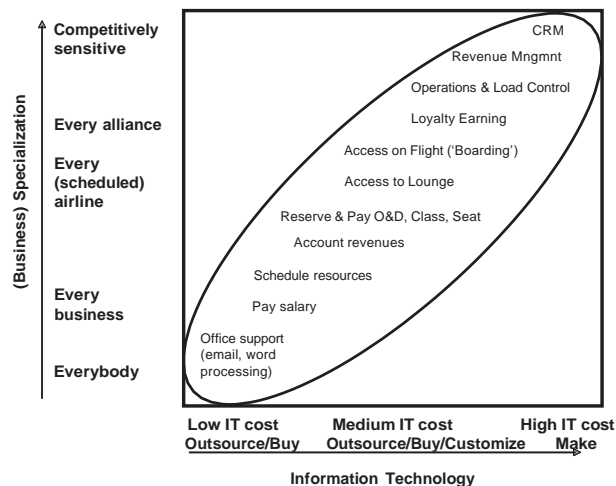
(Business) Specialization

Competitively sensitive

Every alliance

Every (scheduled) airline

Every business

Everybody

CRM

Revenue Mngmnt

Operations & Load Control

Loyalty Earning

Access on Flight ('Boarding')

Access to Lounge

Reserve & Pay O&D, Class, Seat

Account revenues

Schedule resources

Pay salary

Office support (email, word processing)

Low IT cost Outsource/Buy

Medium IT cost Outsource/Buy/Customize

High IT cost Make

Information Technology